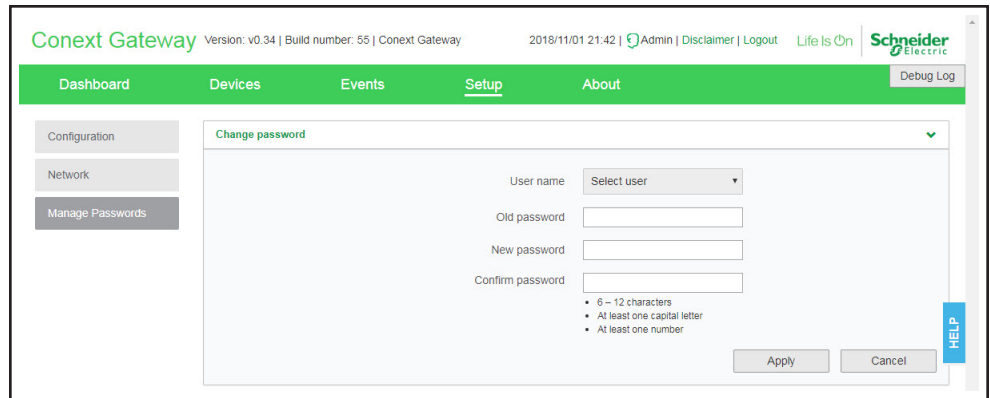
Conext Gateway Version: v0.34 | Build number: 55 | Conext Gateway 2018/11/01 21:42 | Admin | Disclaimer | Logout Life Is On Schneider Electric

Dashboard Devices Events Setup About Debug Log

Configuration

Network

Manage Passwords

Change password

User name Select user

Old password

New password

Confirm password

- 6 – 12 characters
- At least one capital letter
- At least one number

Apply Cancel

HELP